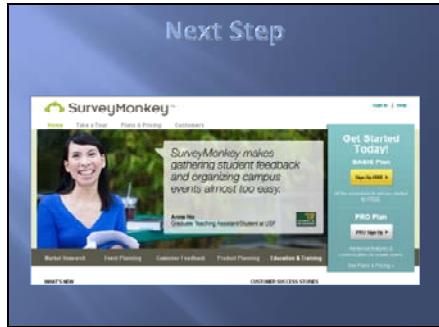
Next Step

SurveyMonkey™

Sign In | Help

Home Take a Tour Plans & Pricing Customers

SurveyMonkey makes gathering student feedback and organizing campus events almost too easy.

Anna Ho
Graduate Teaching Assistant/Student at USF

Get Started Today!

BASIC Plan

Sign Up FREE »

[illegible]

PRO Plan

PRO Sign Up »

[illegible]

See Plans & Pricing »

Market Research Event Planning Customer Feedback Product Planning Education & Training

WHAT'S NEW

CUSTOMER SUCCESS STORIES